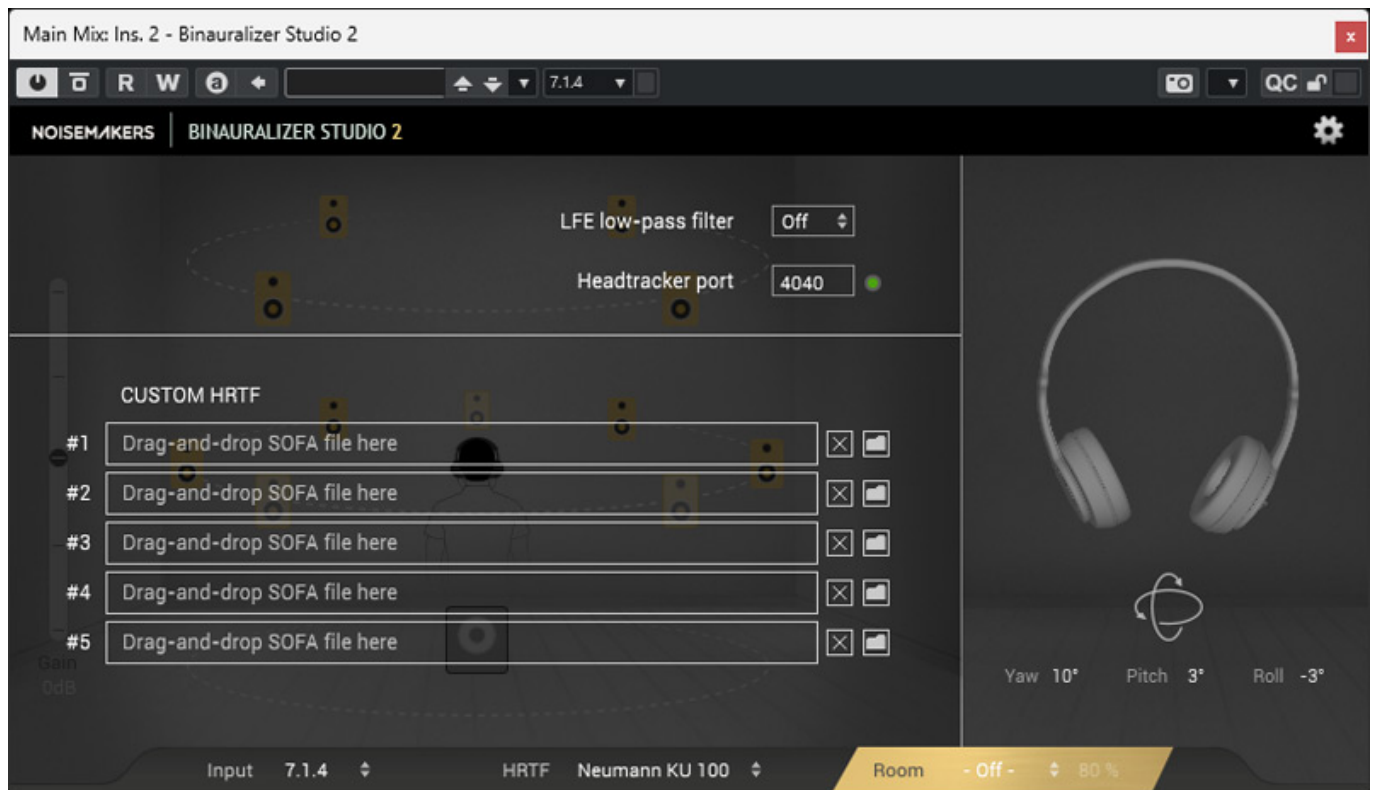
Main Mix: Ins. 2 - Binauralizer Studio 2

R W

7.1.4

QC

NOISEMAKERS BINAURALIZER STUDIO 2

LFE low-pass filter Off

Headtracker port 4040

CUSTOM HRTF

#1 Drag-and-drop SOFA file here

#2 Drag-and-drop SOFA file here

#3 Drag-and-drop SOFA file here

#4 Drag-and-drop SOFA file here

#5 Drag-and-drop SOFA file here

Gain
0dB

Yaw 10° Pitch 3° Roll -3°

Input 7.1.4 HRTF Neumann KU 100 Room - Off - 80 %